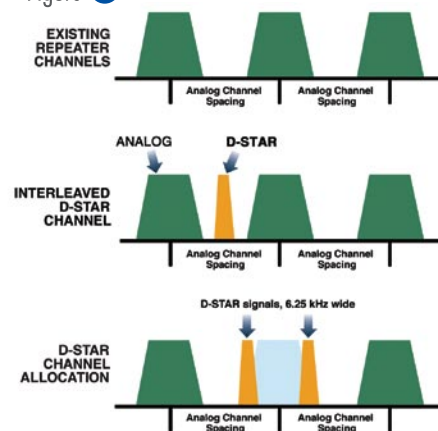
EXISTING REPEATER CHANNELS

Analog Channel Spacing

Analog Channel Spacing

ANALOG

D-STAR

INTERLEAVED D-STAR CHANNEL

Analog Channel Spacing

Analog Channel Spacing

D-STAR signals, 6.25 kHz wide

D-STAR CHANNEL ALLOCATION

Analog Channel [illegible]

Analog Channel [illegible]